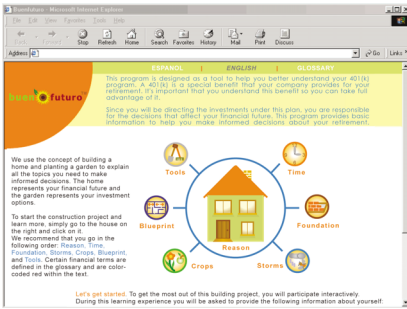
Buenfuturo - Microsoft Internet Explorer

File Edit View Favorites Tools Help

Back Forward Stop Refresh Home Search Favorites History Mail Print Discuss

Address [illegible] Go Links

ESPANOL | ENGLISH | GLOSSARY

This program is designed as a tool to help you better understand your 401(k) program. A 401(k) is a special benefit that your company provides for your retirement. It's important that you understand this benefit so you can take full advantage of it.

Since you will be directing the investments under this plan, you are responsible for the decisions that affect your financial future. This program provides basic information to help you make informed decisions about your retirement.

buen futuro

We use the concept of building a home and planting a garden to explain all the topics you need to make informed decisions. The home represents your financial future and the garden represents your investment options.

To start the construction project and learn more, simply go to the house on the right and click on it. We recommend that you go in the following order: Reason, Time, Foundation, Storms, Crops, Blueprint, and Tools. Certain financial terms are defined in the glossary and are color-coded red within the text.

Tools

Time

Blueprint

Foundation

Reason

Crops

Storms

Let's get started. To get the most out of this building project, you will participate interactively. During this learning experience you will be asked to provide the following information about yourself: